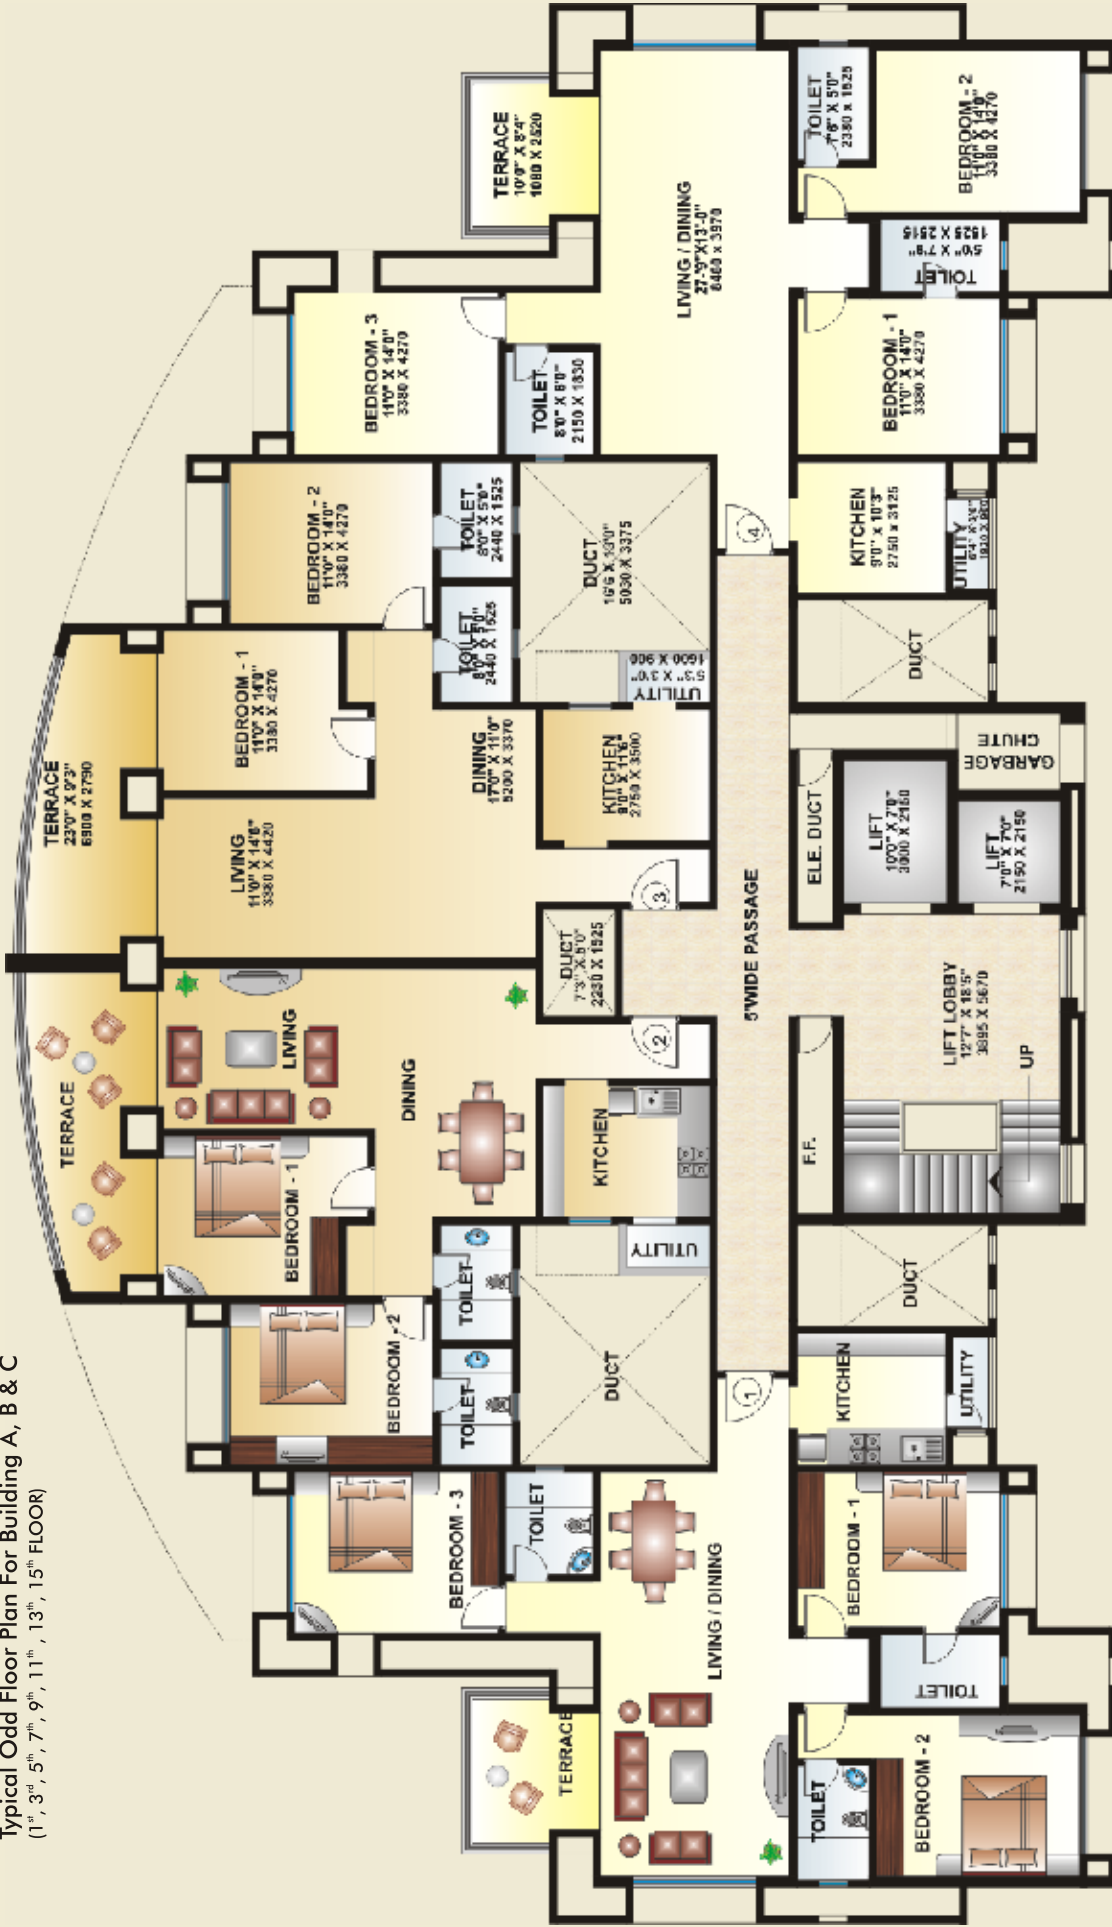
Typical Odd Floor Plan For Building A, B & C
(1$^{st}$, 3$^{rd}$, 5$^{th}$, 7$^{th}$, 9$^{th}$, 11$^{th}$, 13$^{th}$, 15$^{th}$ FLOOR)

TERRACE
10'0" X 8'4"
1080 X 2520

LIVING / DINING
27'9"X13'-0"
8460 x 3970

TOILET
7'6" X 5'0"
2380 X 1525

BEDROOM - 2
11'0" X 14'0"
3380 X 4270

TOILET
5'0" X 7'9"
1525 X 2515

BEDROOM - 1
11'0" X 14'0"
3380 X 4270

BEDROOM - 3
11'0" X 14'0"
3380 X 4270

TOILET
8'0" X 6'0"
2150 X 1830

BEDROOM - 2
11'0" X 14'0"
3380 X 4270

TOILET
8'0" X 5'0"
2440 X 1525

DUCT
16'6 X 10'0"
5030 X 3375

KITCHEN
9'0" x 10'3"
2750 X 3125

UTILITY
6'4" X 3'0"
1930 X 900

TOILET
8'0" X 5'0"
2440 X 1525

UTILITY
5'3" X 3'0"
1600 X 900

DUCT

TERRACE
23'0" X 9'3"
6900 X 2790

BEDROOM - 1
11'0" X 14'0"
3380 X 4270

DINING
17'0" X 11'0"
5200 X 3370

KITCHEN
9'0" X 11'6"
2750 X 3500

GARBAGE CHUTE

LIVING
11'0" X 14'6"
3380 X 4420

ELE. DUCT

LIFT
10'0" X 7'0"
3000 X 2150

LIFT
7'0" X 7'0"
2150 X 2150

3

4

DUCT
7'3" X 5'0"
2230 X 1525

5'WIDE PASSAGE

LIFT LOBBY
12'7" X 18'5"
3895 X 5670

UP

TERRACE

LIVING

DINING

2

KITCHEN

F.F.

BEDROOM - 1

UTILITY

TOILET

DUCT

DUCT

BEDROOM - 2

TOILET

1

KITCHEN

UTILITY

BEDROOM - 3

TOILET

LIVING / DINING

BEDROOM - 1

TOILET

TERRACE

TOILET

BEDROOM - 2